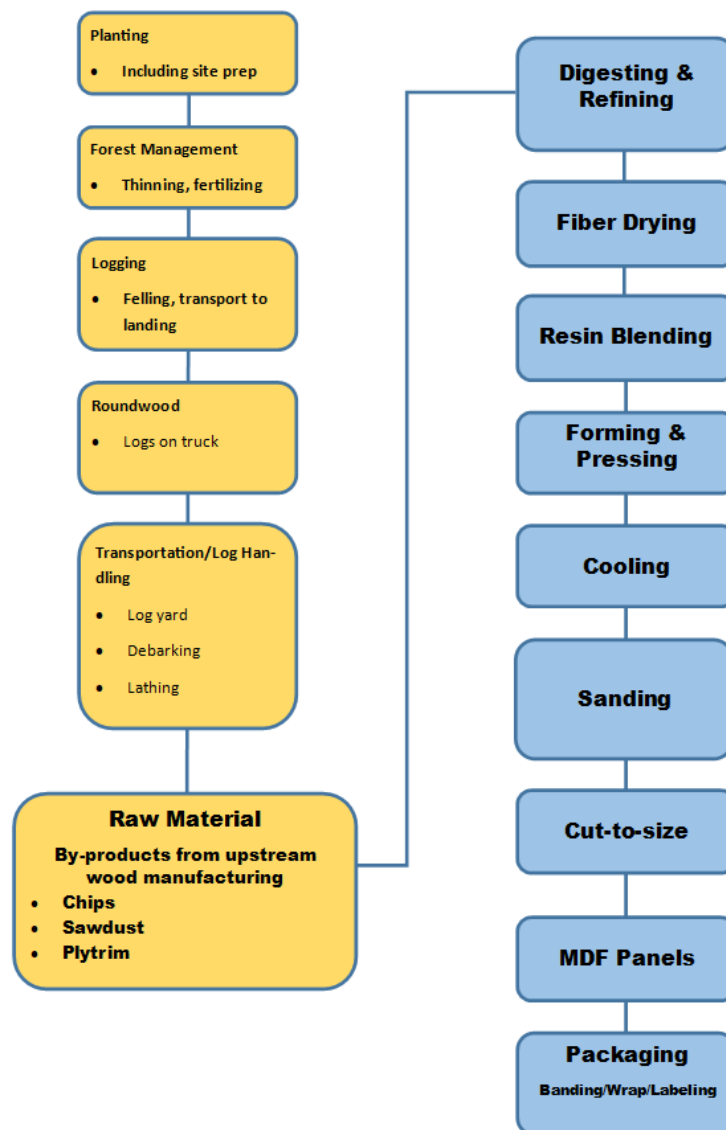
Planting

- Including site prep

Forest Management

- Thinning, fertilizing

Logging

- Felling, transport to landing

Roundwood

- Logs on truck

Transportation/Log Handling

- Log yard
- Debarking
- Lathing

Raw Material

By-products from upstream wood manufacturing

- Chips
- Sawdust
- Plytrim

Digesting & Refining

Fiber Drying

Resin Blending

Forming & Pressing

Cooling

Sanding

Cut-to-size

MDF Panels

Packaging

Banding/Wrap/Labeling